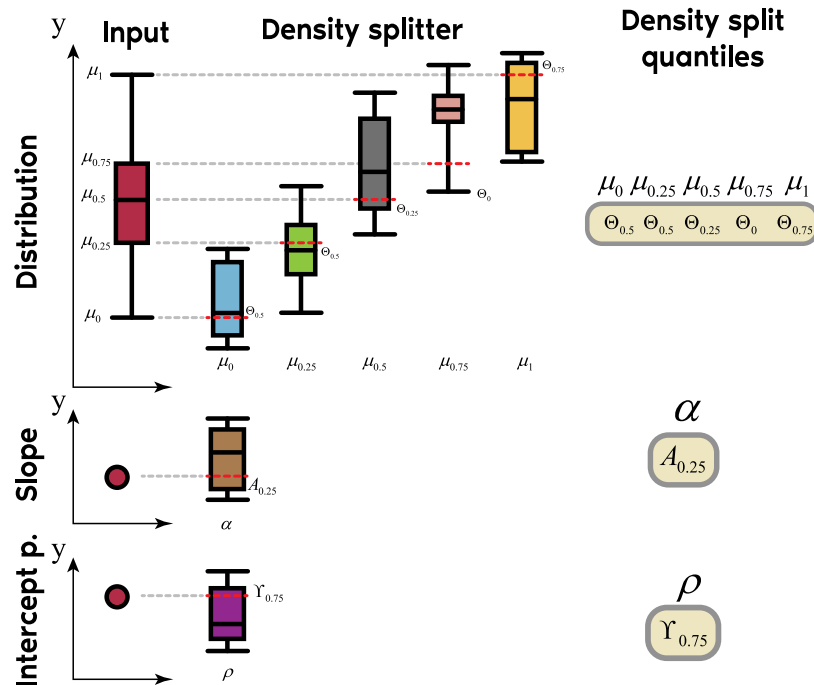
Input

Density splitter

Density split quantiles

Distribution

y

$\mu_1$

$\mu_{0.75}$

$\mu_{0.5}$

$\mu_{0.25}$

$\mu_0$

$\Theta_{0.5}$

$\Theta_{0.5}$

$\Theta_{0.25}$

$\Theta_0$

$\Theta_{0.75}$

$\mu_0$ $\mu_{0.25}$ $\mu_{0.5}$ $\mu_{0.75}$ $\mu_1$

$\mu_0$ $\mu_{0.25}$ $\mu_{0.5}$ $\mu_{0.75}$ $\mu_1$

$\Theta_{0.5}$ $\Theta_{0.5}$ $\Theta_{0.25}$ $\Theta_0$ $\Theta_{0.75}$

Slope

y

$A_{0.25}$

$\alpha$

$\alpha$

$A_{0.25}$

Intercept p.

y

$\Upsilon_{0.75}$

$\rho$

$\rho$

$\Upsilon_{0.75}$